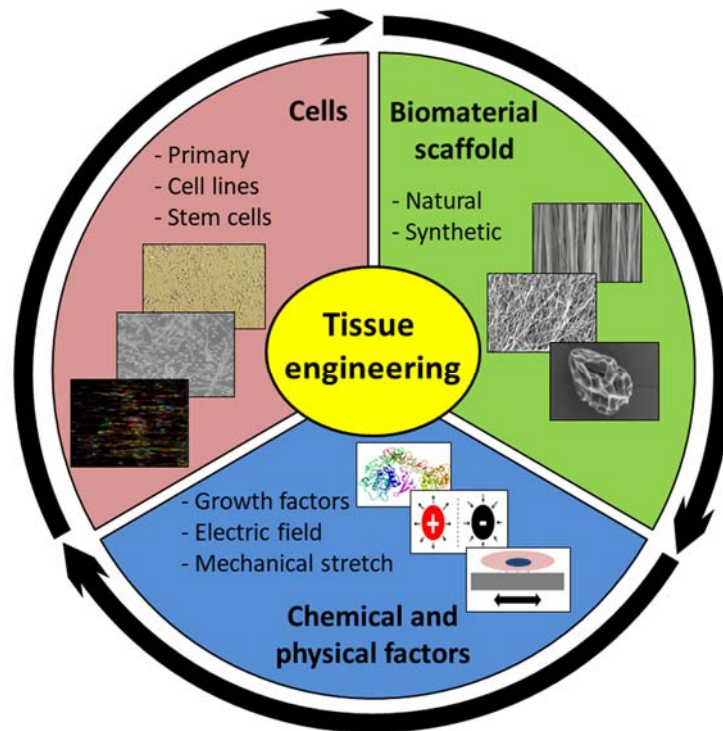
Cells

- Primary
- Cell lines
- Stem cells

Biomaterial scaffold

- Natural
- Synthetic

Tissue engineering

- Growth factors
- Electric field
- Mechanical stretch

+

-

Chemical and physical factors